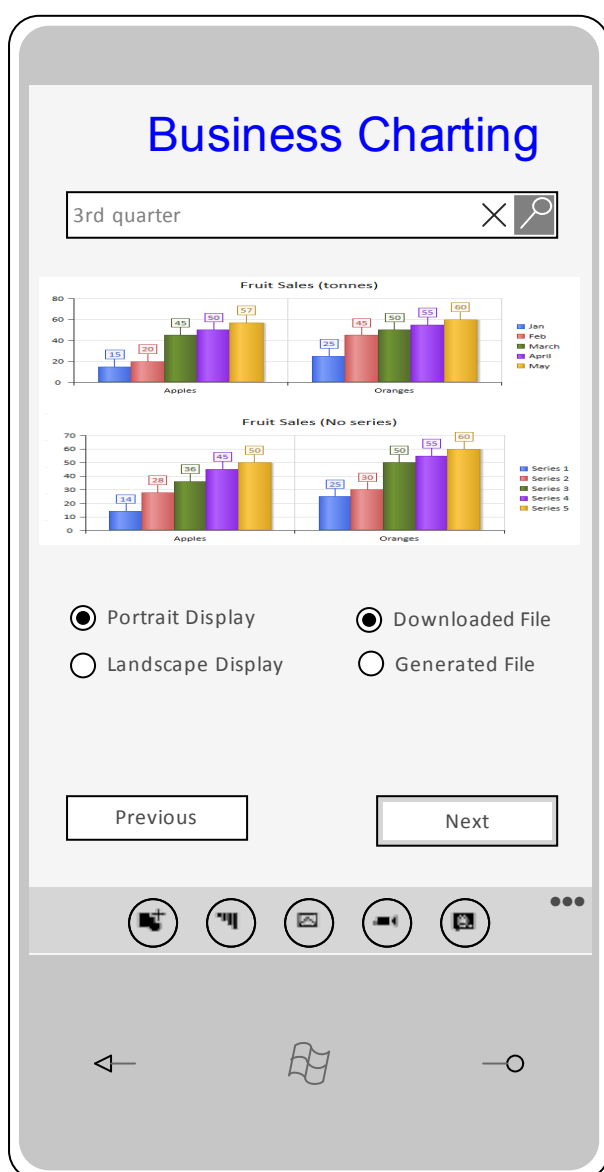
Business Charting

3rd quarter

Fruit Sales (tonnes)

80
60
40
20
0

15 20 45 50 57
25 45 50 55 60

Apples
Oranges

Jan
Feb
March
April
May

Fruit Sales (No series)

70
60
50
40
30
20
10
0

14 28 36 45 50
25 30 50 55 60

Apples
Oranges

Series 1
Series 2
Series 3
Series 4
Series 5

Portrait Display
Landscape Display
Downloaded File
Generated File

Previous
Next